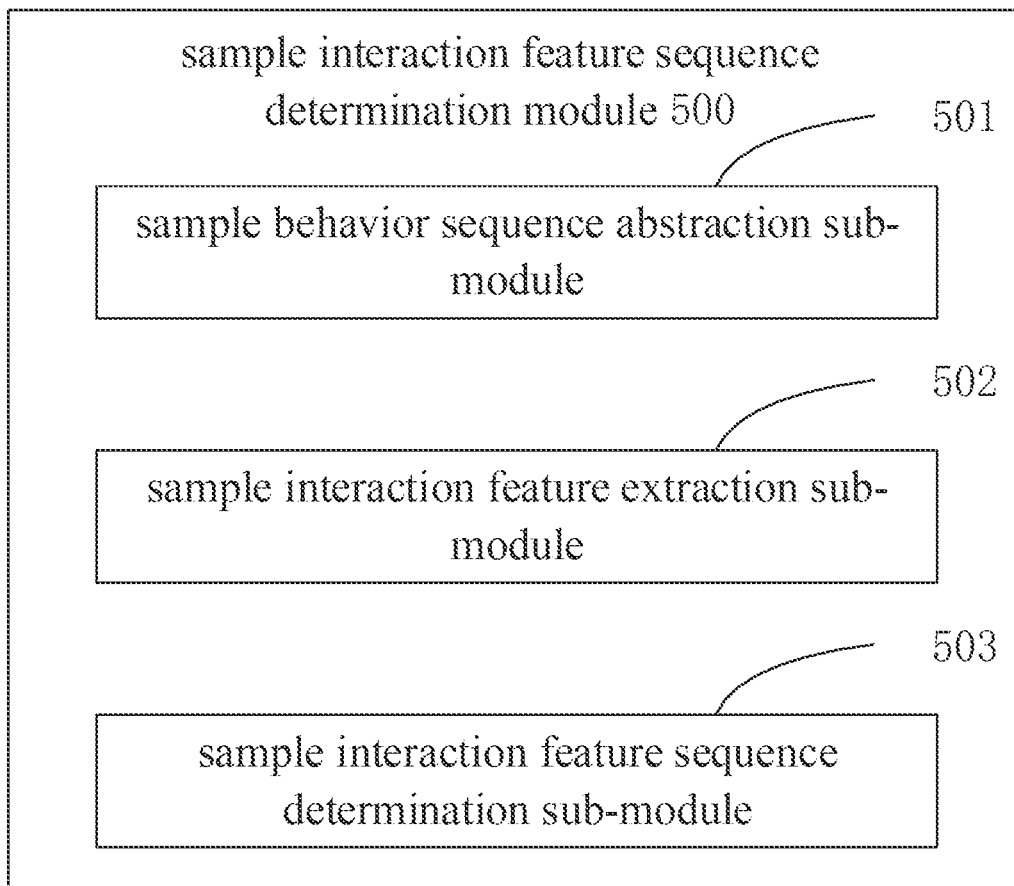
sample interaction feature sequence determination module 500

501

sample behavior sequence abstraction sub-module

502

sample interaction feature extraction sub-module

503

sample interaction feature sequence determination sub-module